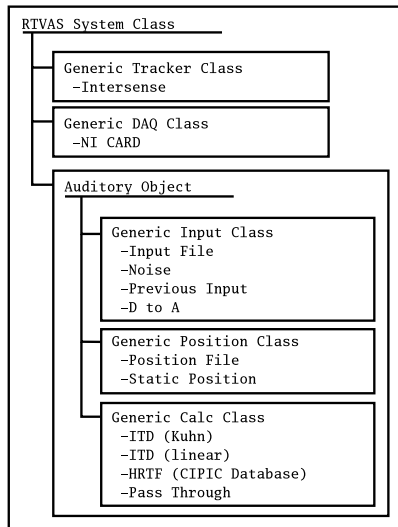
RTVAS System Class

Generic Tracker Class
-Intersense

Generic DAQ Class
-NI CARD

Auditory Object

Generic Input Class
-Input File
-Noise
-Previous Input
-D to A

Generic Position Class
-Position File
-Static Position

Generic Calc Class
-ITD (Kuhn)
-ITD (linear)
-HRTF (CIPIC Database)
-Pass Through